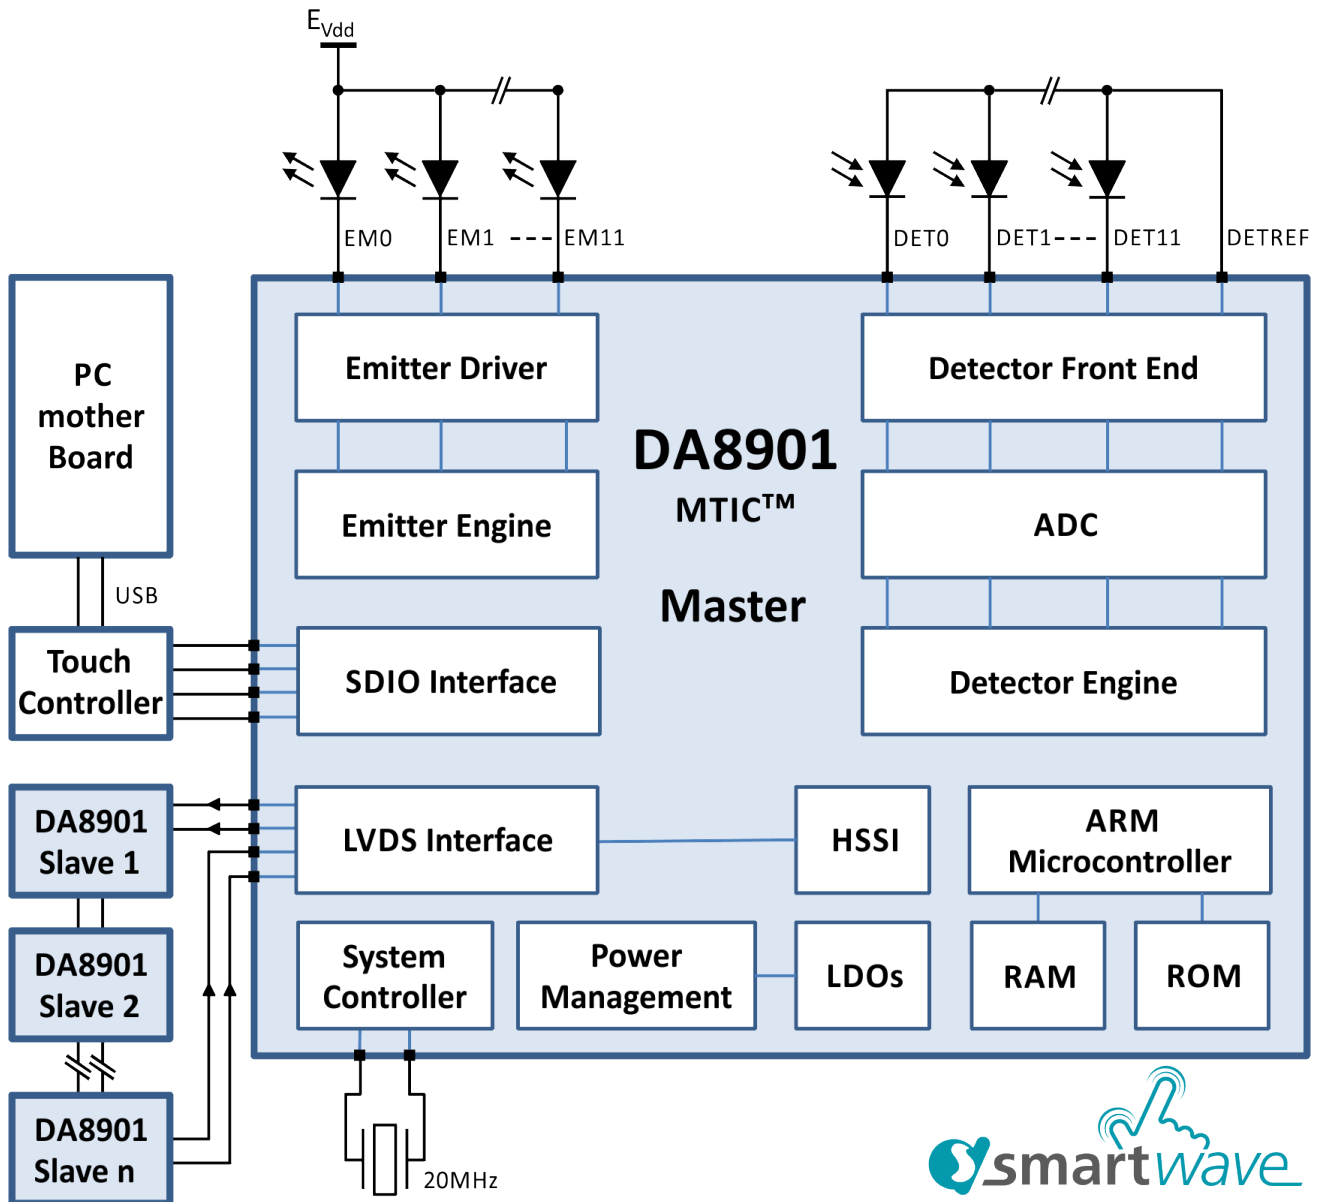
$E_{Vdd}$

EM0
EM1
EM11
DET0
DET1
DET11
DETREF

PC mother Board

USB

Touch Controller

DA8901 Slave 1

DA8901 Slave 2

DA8901 Slave n

Emitter Driver

Emitter Engine

SDIO Interface

LVDS Interface

DA8901
MTIC™
Master

Detector Front End

ADC

Detector Engine

HSSI

ARM Microcontroller

System Controller

Power Management

LDOs

RAM

ROM

20MHz

smartwave